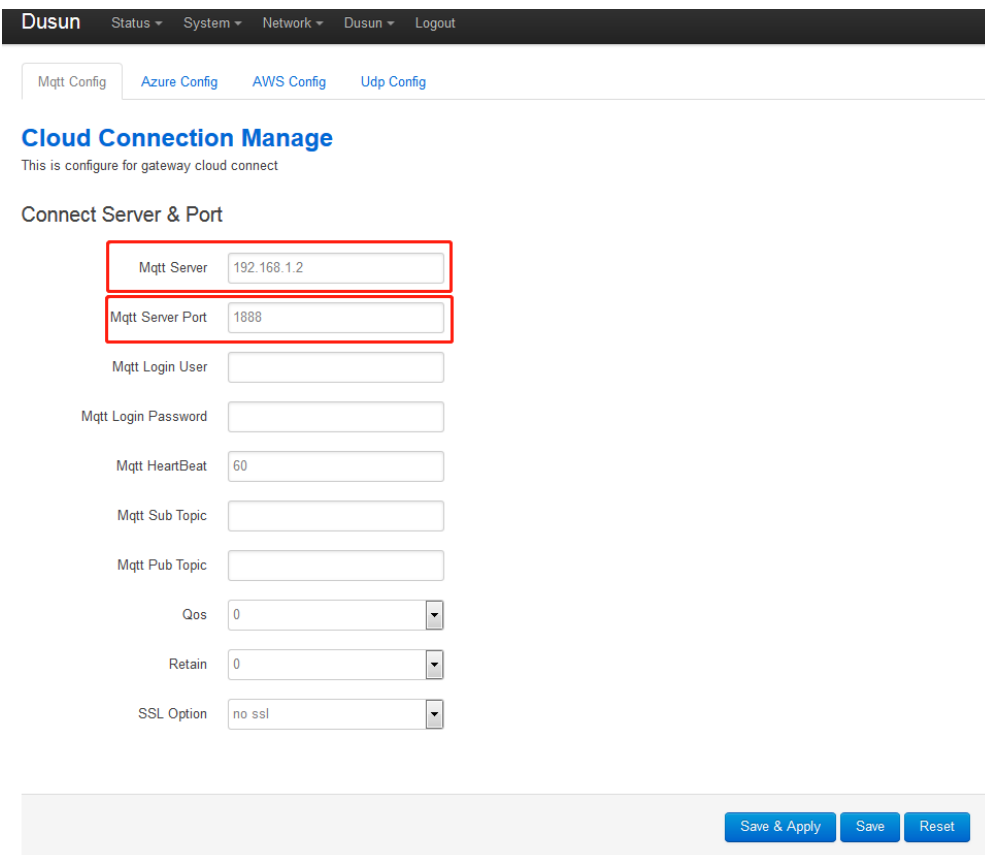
Dusun Status ▾ System ▾ Network ▾ Dusun ▾ Logout

Mqtt Config Azure Config AWS Config Udp Config

Cloud Connection Manage

This is configure for gateway cloud connect

Connect Server & Port

| | |
|---|---|
| Mqtt Server | 192.168.1.2 |
| Mqtt Server Port | 1888 |
| Mqtt Login User | |
| Mqtt Login Password | |
| Mqtt HeartBeat | 60 |
| Mqtt Sub Topic | |
| Mqtt Pub Topic | |
| Qos | 0 |
| Retain | 0 |
| SSL Option | no ssl |

Save & Apply Save Reset